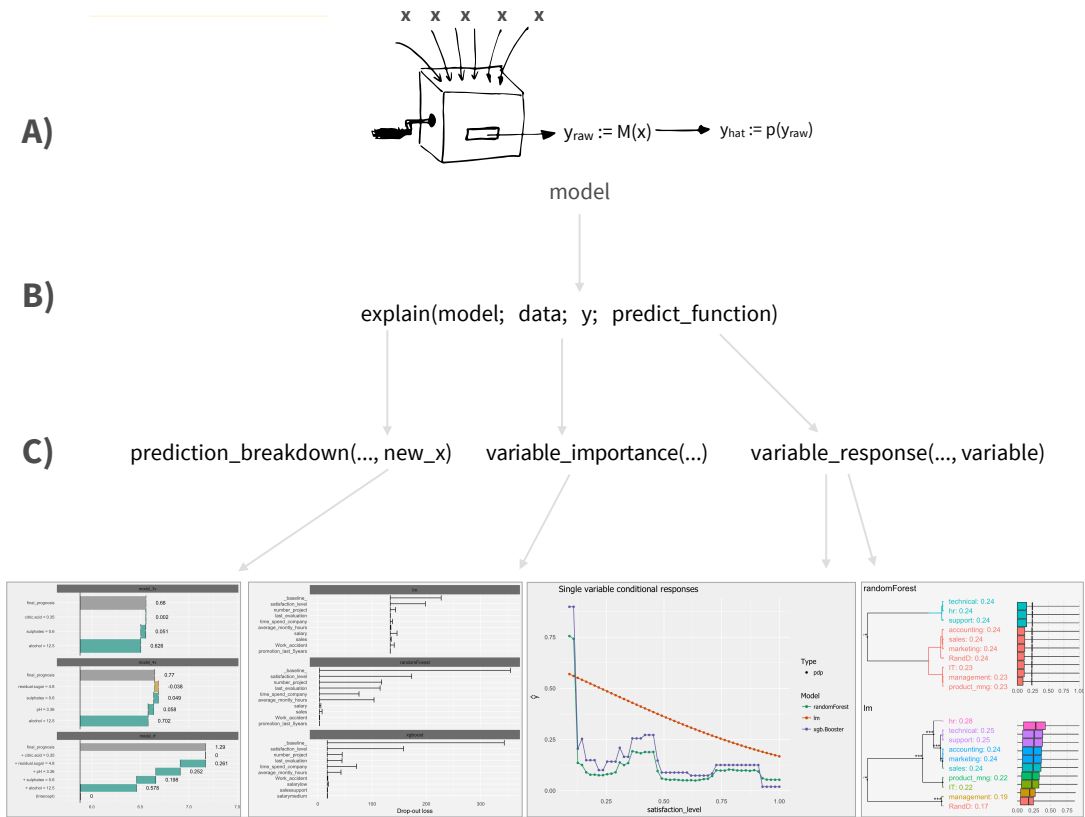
x x x x x

A)

$y_{raw} := M(x)$ → $y_{hat} := p(y_{raw})$

model

B)

explain(model; data; y; predict_function)

C)

prediction_breakdown(..., new_x)

variable_importance(...)

variable_response(..., variable)

model_lm
final_prognosis 0.66
citric.acid = 0.35 0.002
sulphates = 0.6 0.551
alcohol = 12.5 0.626

model_lm
final_prognosis 0.77
residual.sugar = 4.8 0.038
sulphates = 0.6 0.040
pH = 2.96 0.058
alcohol = 12.5 0.702

model_rf
final_prognosis 1.29
+ citric.acid = 0.35 0
+ residual.sugar = 4.8 0.261
+ pH = 2.96 0.252
+ sulphates = 0.6 0.198
+ alcohol = 12.5 0.578
(Intercept) 0

6.0 6.5 7.0 7.5

lm
_baseline_
satisfaction_level
number_project
last_evaluation
time_spend_company
average_montly_hours
salary
sales
Work_accident
promotion_last_5years

randomForest
_baseline_
satisfaction_level
number_project
last_evaluation
time_spend_company
average_montly_hours
salary
sales
Work_accident
promotion_last_5years

xgboost
_baseline_
satisfaction_level
number_project
last_evaluation
time_spend_company
average_montly_hours
Work_accident
salarylow
salessupport
salarymedium

0 100 200 300
Drop-out loss

Single variable conditional responses
ŷ
0.75
0.50
0.25
0.00
0.25 0.50 0.75 1.00
satisfaction_level
Type
pdp
Model
randomForest
lm
xgb.Booster

randomForest
technical: 0.24
hr: 0.24
support: 0.24
accounting: 0.24
sales: 0.24
marketing: 0.24
RandD: 0.24
IT: 0.23
management: 0.23
product_mng: 0.23
0.00 0.25 0.50 0.75 1.00

lm
hr: 0.28
technical: 0.25
support: 0.25
accounting: 0.24
marketing: 0.24
sales: 0.24
product_mng: 0.22
IT: 0.22
management: 0.19
RandD: 0.17
0.00 0.25 0.50 0.75